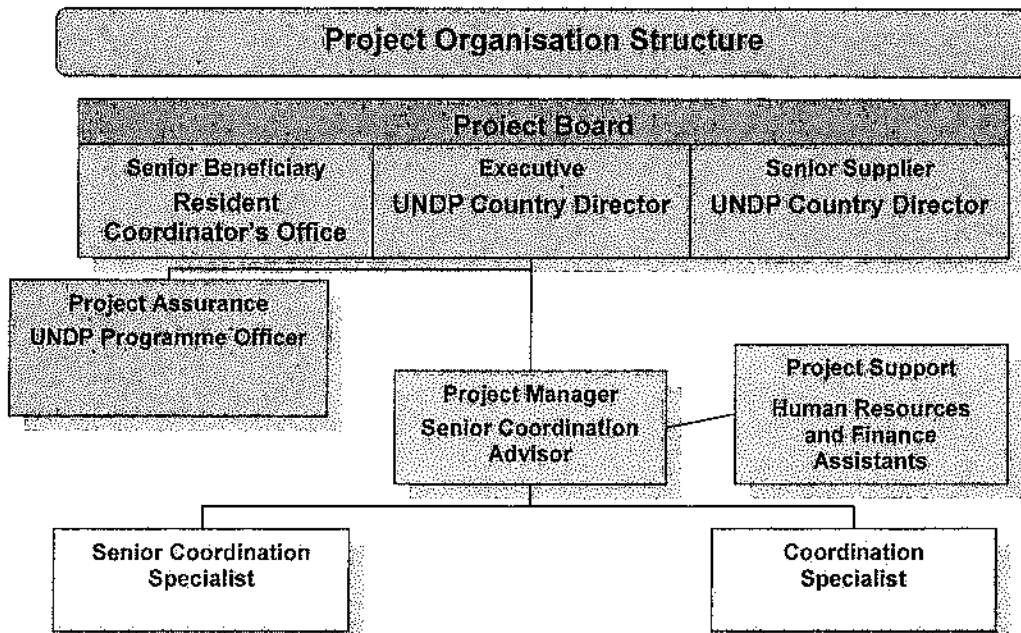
Project Organisation Structure

Project Board

Senior Beneficiary
Resident Coordinator's Office

Executive
UNDP Country Director

Senior Supplier
UNDP Country Director

Project Assurance
UNDP Programme Officer

Project Manager
Senior Coordination Advisor

Project Support
Human Resources and Finance Assistants

Senior Coordination Specialist

Coordination Specialist